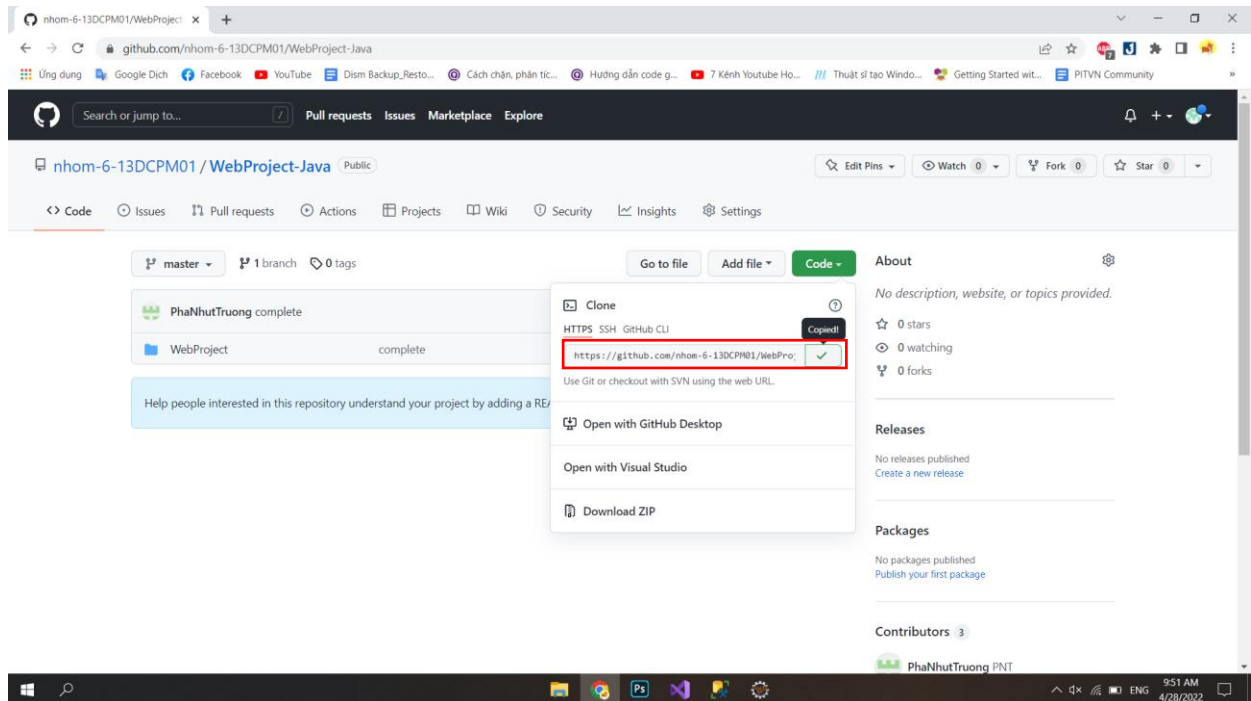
nhom-6-13DCPM01/WebProject ×
github.com/nhom-6-13DCPM01/WebProject-Java
Ứng dụng Google Dịch Facebook YouTube Dism Backup_Resto... Cách chặn, phân tíc... Hướng dẫn code g... 7 Kênh Youtube Ho... Thuật sĩ tạo Windo... Getting Started wit... PITVN Community

Search or jump to... / Pull requests Issues Marketplace Explore

nhom-6-13DCPM01 / WebProject-Java Public
Edit Pins Watch 0 Fork 0 Star 0

Code Issues Pull requests Actions Projects Wiki Security Insights Settings

master 1 branch 0 tags
Go to file Add file Code

PhaNhutTruong complete
WebProject complete

Help people interested in this repository understand your project by adding a RE

Clone
HTTPS SSH GitHub CLI
Copied!
https://github.com/nhom-6-13DCPM01/WebProj
Use Git or checkout with SVN using the web URL.
Open with GitHub Desktop
Open with Visual Studio
Download ZIP

About
No description, website, or topics provided.
0 stars
0 watching
0 forks

Releases
No releases published
Create a new release

Packages
No packages published
Publish your first package

Contributors 3
PhaNhutTruong PNT

ENG 9:51 AM 4/28/2022